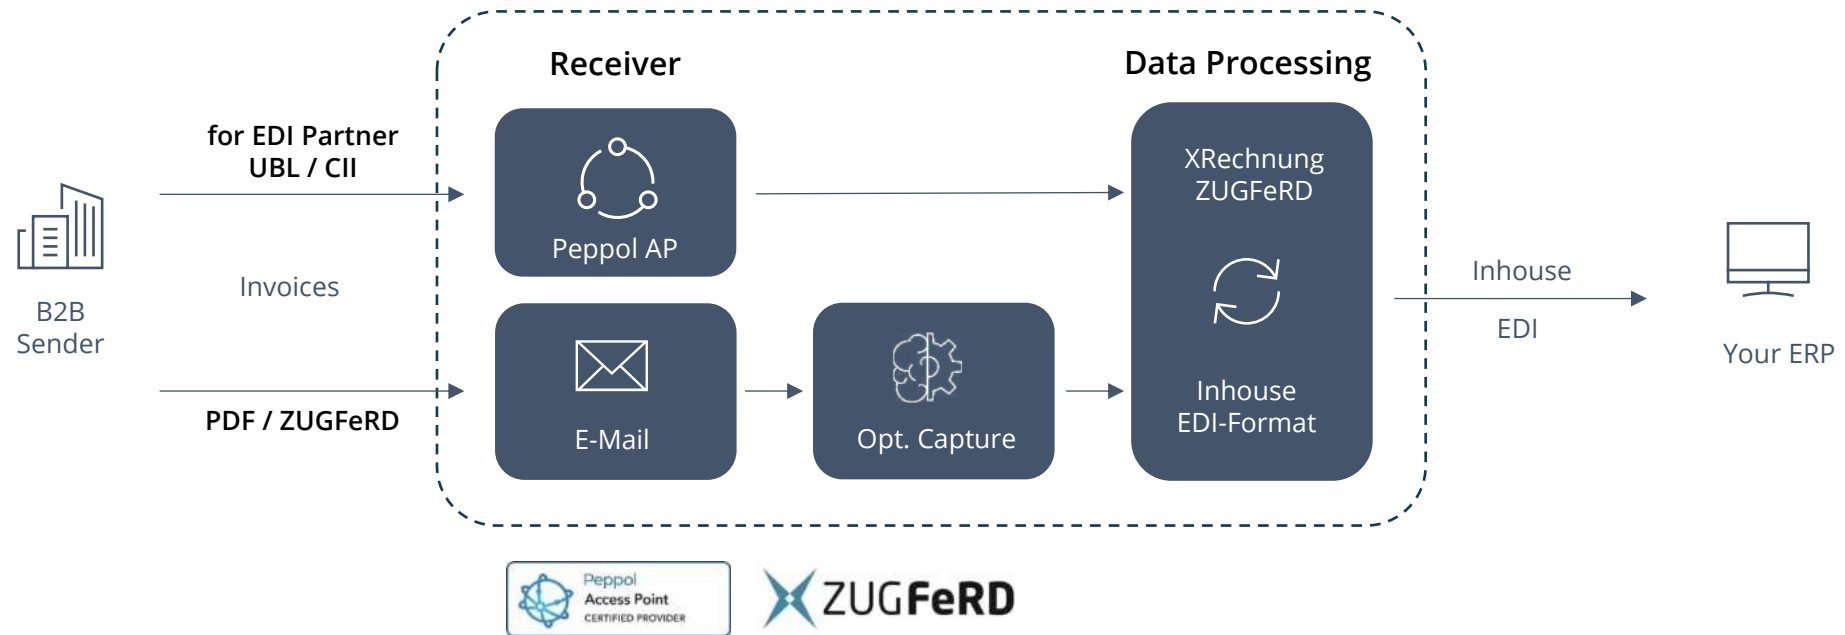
Receiver

Data Processing

for EDI Partner
UBL / CII

B2B
Sender

Invoices

PDF / ZUGFeRD

Peppol AP

E-Mail

Opt. Capture

XRechnung
ZUGFeRD

Inhouse
EDI-Format

Inhouse

EDI

Your ERP

Peppol
Access Point
CERTIFIED PROVIDER

ZUGFeRD